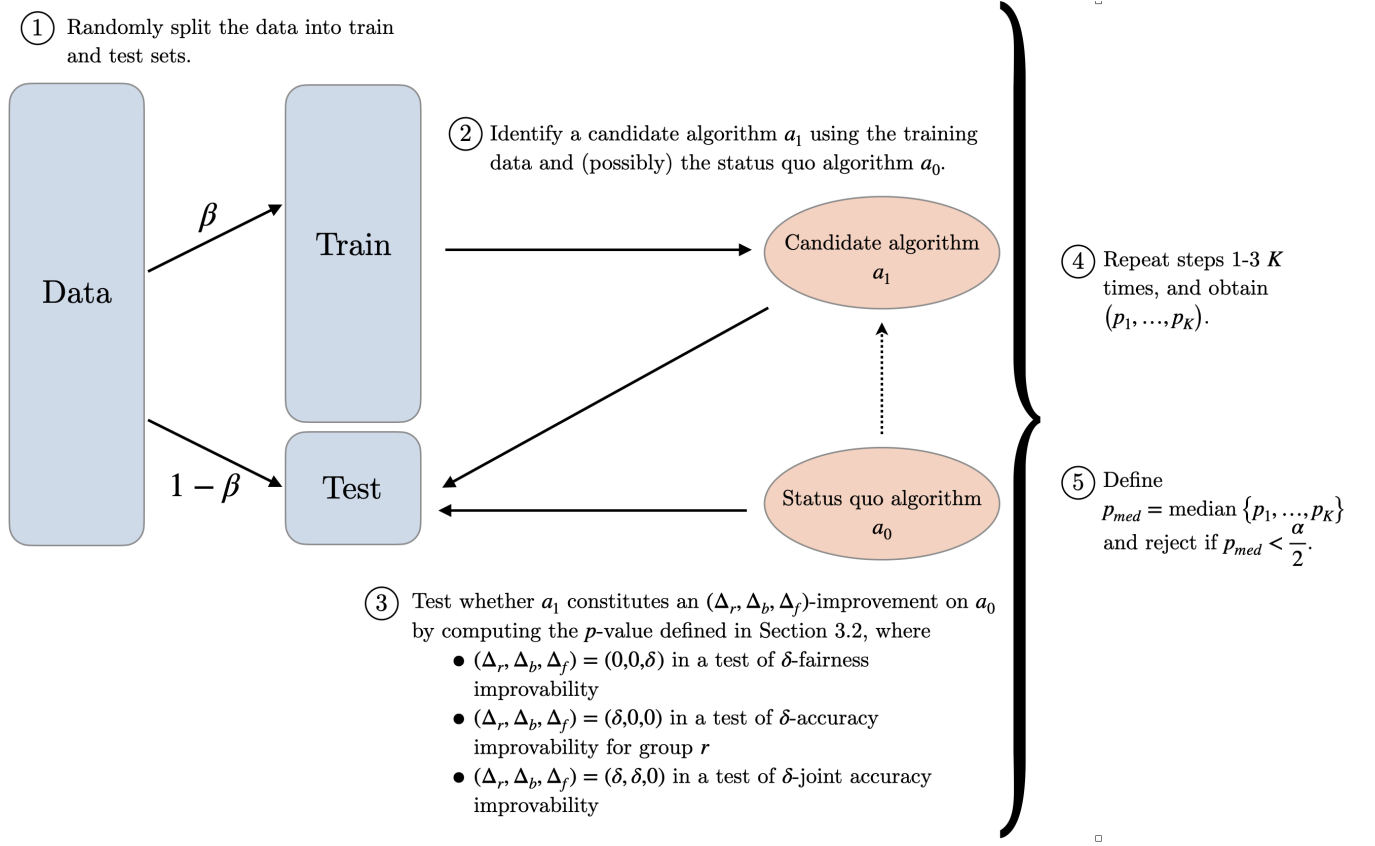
1 Randomly split the data into train and test sets.

Data

$\beta$

Train

$1-\beta$

Test

2 Identify a candidate algorithm $a_1$ using the training data and (possibly) the status quo algorithm $a_0$.

Candidate algorithm $a_1$

Status quo algorithm $a_0$

3 Test whether $a_1$ constitutes an $(\Delta_r, \Delta_b, \Delta_f)$-improvement on $a_0$ by computing the $p$-value defined in Section 3.2, where

- $(\Delta_r, \Delta_b, \Delta_f) = (0,0,\delta)$ in a test of $\delta$-fairness improvability
- $(\Delta_r, \Delta_b, \Delta_f) = (\delta,0,0)$ in a test of $\delta$-accuracy improvability for group $r$
- $(\Delta_r, \Delta_b, \Delta_f) = (\delta,\delta,0)$ in a test of $\delta$-joint accuracy improvability

4 Repeat steps 1-3 $K$ times, and obtain $(p_1, \ldots, p_K)$.

5 Define $p_{med} = \text{median}\,\{p_1, \ldots, p_K\}$ and reject if $p_{med} < \frac{\alpha}{2}$.